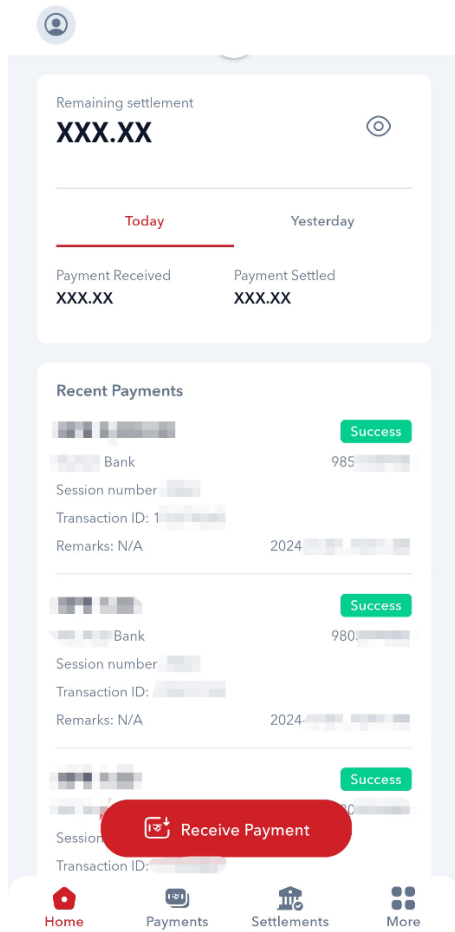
Remaining settlement
XXX.XX

Today
Yesterday

Payment Received
XXX.XX

Payment Settled
XXX.XX

Recent Payments

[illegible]
Success
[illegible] Bank
985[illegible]
Session number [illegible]
Transaction ID: 1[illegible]
Remarks: N/A
2024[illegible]

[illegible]
Success
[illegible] Bank
980.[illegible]
Session number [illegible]
Transaction ID: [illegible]
Remarks: N/A
2024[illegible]

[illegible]
Success
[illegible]
Sessio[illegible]
Transaction ID: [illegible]

Receive Payment

Home
Payments
Settlements
More